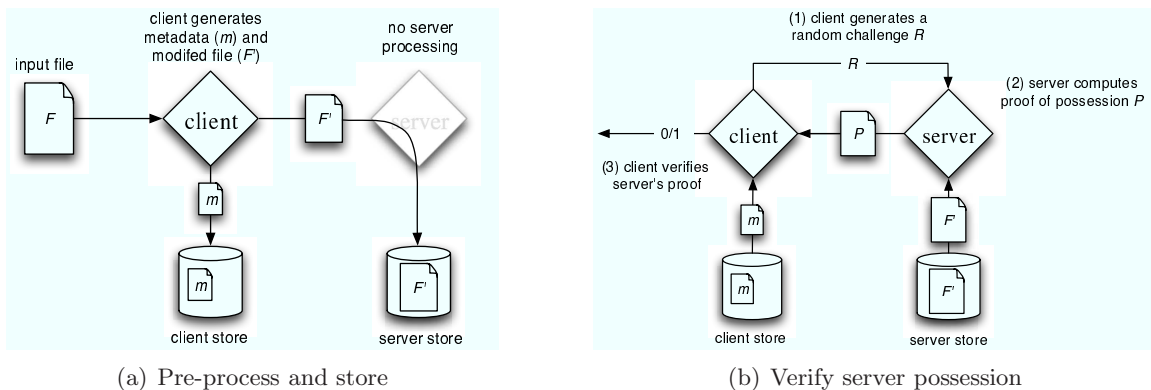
client generates metadata ($m$) and modifed file ($F'$)

no server processing

input file

$F$

client

$F'$

server

$m$

$m$

$F'$

client store

server store

(a) Pre-process and store

(1) client generates a random challenge $R$

$R$

(2) server computes proof of possession $P$

0/1

client

$P$

server

(3) client verifies server's proof

$m$

$F'$

$m$

$F'$

client store

server store

(b) Verify server possession